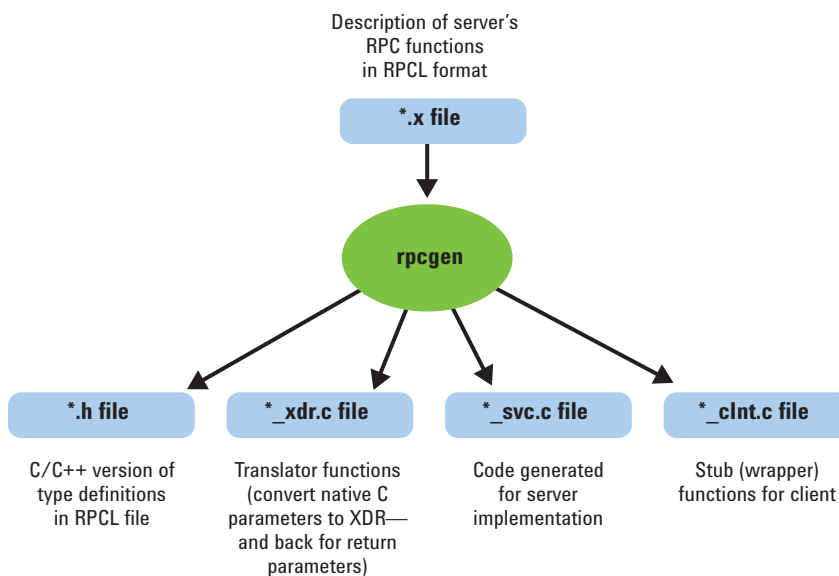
Description of server's RPC functions in RPCL format

*.x file

rpcgen

*.h file

*_xdr.c file

*_svc.c file

*_clnt.c file

C/C++ version of type definitions in RPCL file

Translator functions (convert native C parameters to XDR—and back for return parameters)

Code generated for server implementation

Stub (wrapper) functions for client